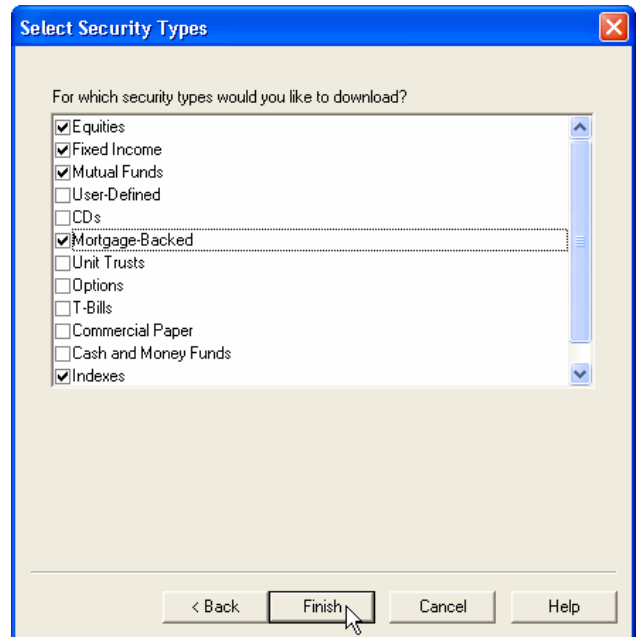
Select Security Types

For which security types would you like to download?

Equities
Fixed Income
Mutual Funds
User-Defined
CDs
Mortgage-Backed
Unit Trusts
Options
T-Bills
Commercial Paper
Cash and Money Funds
Indexes

< Back
Finish
Cancel
Help